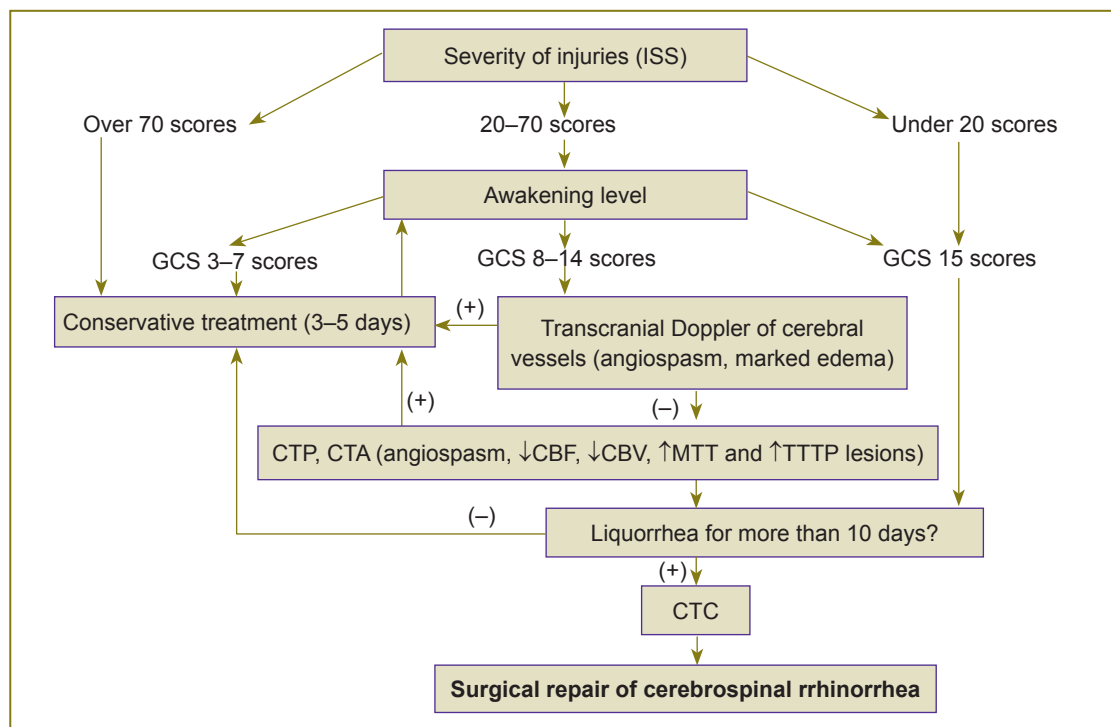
Severity of injuries (ISS)

Over 70 scores

20–70 scores

Under 20 scores

Awakening level

GCS 3–7 scores

GCS 8–14 scores

GCS 15 scores

Conservative treatment (3–5 days)

(+)

Transcranial Doppler of cerebral vessels (angiospasm, marked edema)

(+)

(–)

CTP, CTA (angiospasm, ↓CBF, ↓CBV, ↑MTT and ↑TTTP lesions)

(–)

Liquorrhea for more than 10 days?

(+)

CTC

Surgical repair of cerebrospinal rrhinorrhea